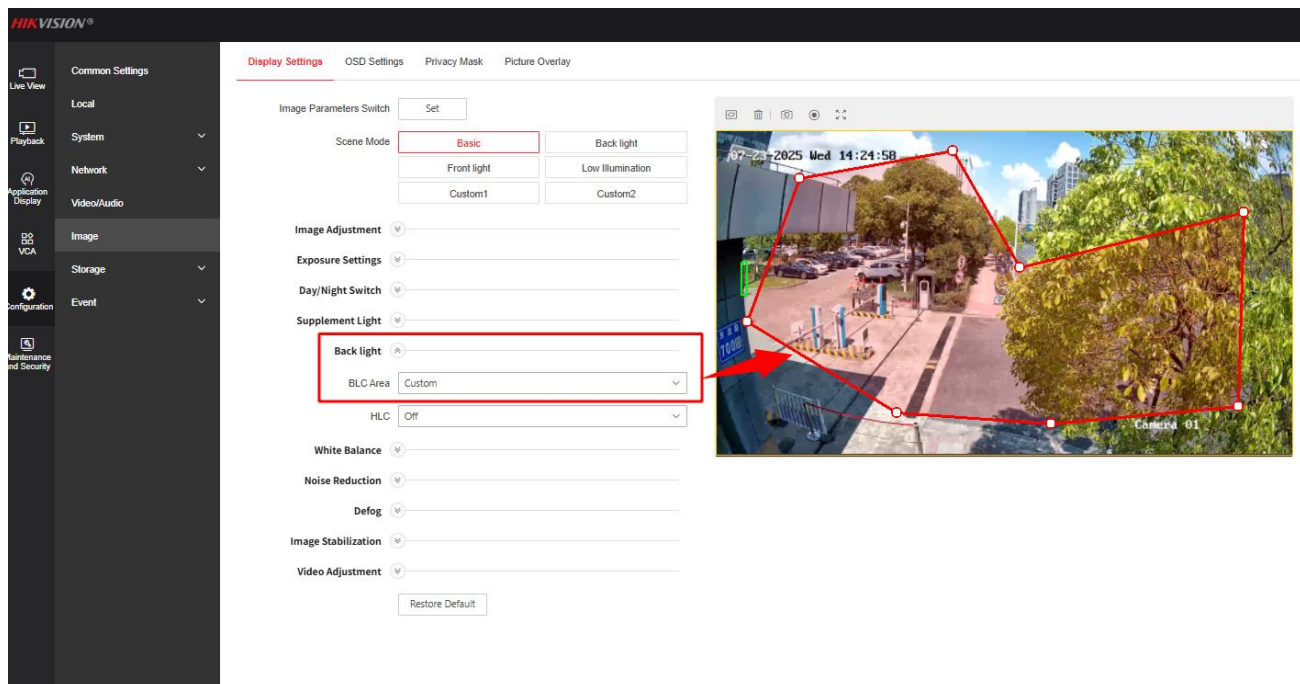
HIKVISION®

Live View
Playback
Application Display
VCA
Configuration
Maintenance and Security

Common Settings
Local
System
Network
Video/Audio
Image
Storage
Event

Display Settings OSD Settings Privacy Mask Picture Overlay

Image Parameters Switch Set
Scene Mode Basic Back light Front light Low Illumination Custom1 Custom2

Image Adjustment
Exposure Settings
Day/Night Switch
Supplement Light
Back light
BLC Area Custom
HLC Off
White Balance
Noise Reduction
Defog
Image Stabilization
Video Adjustment
Restore Default

07-23-2025 Wed 14:24:58
Camera 01
700